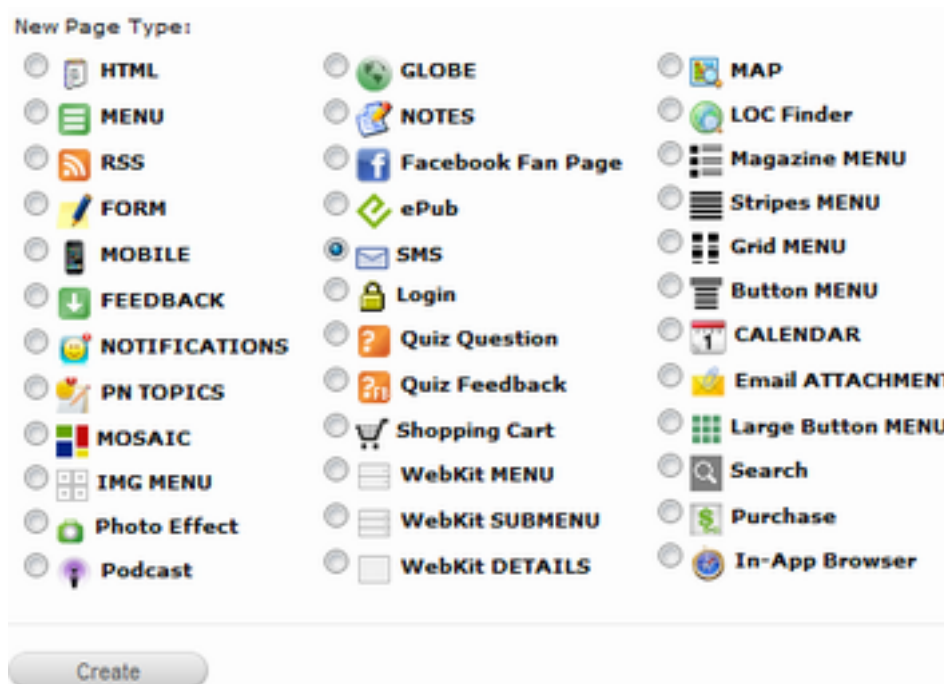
New Page Type:

HTML
MENU
RSS
FORM
MOBILE
FEEDBACK
NOTIFICATIONS
PN TOPICS
MOSAIC
IMG MENU
Photo Effect
Podcast

GLOBE
NOTES
Facebook Fan Page
ePub
SMS
Login
Quiz Question
Quiz Feedback
Shopping Cart
WebKit MENU
WebKit SUBMENU
WebKit DETAILS

MAP
LOC Finder
Magazine MENU
Stripes MENU
Grid MENU
Button MENU
1 CALENDAR
Email ATTACHMENT
Large Button MENU
Search
Purchase
In-App Browser

Create